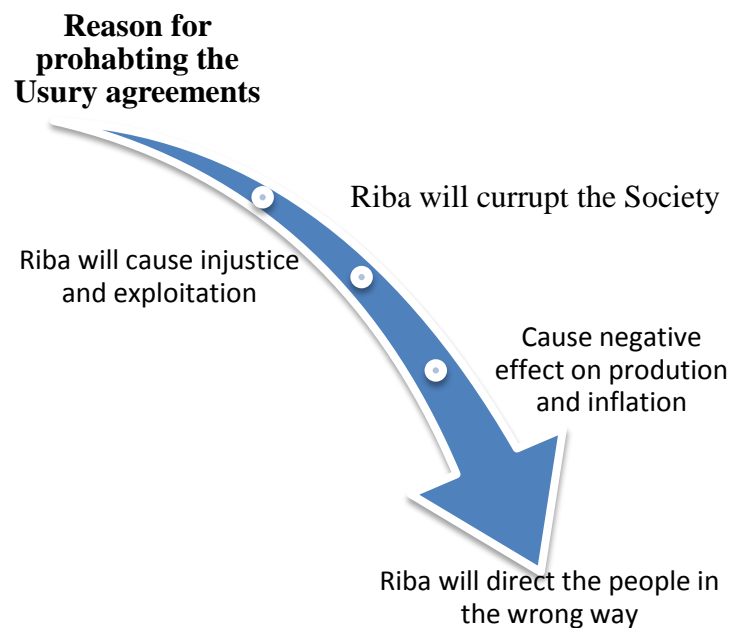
Reason for prohabting the Usury agreements

Riba will currupt the Society

Riba will cause injustice and exploitation

Cause negative effect on prodution and inflation

Riba will direct the people in the wrong way